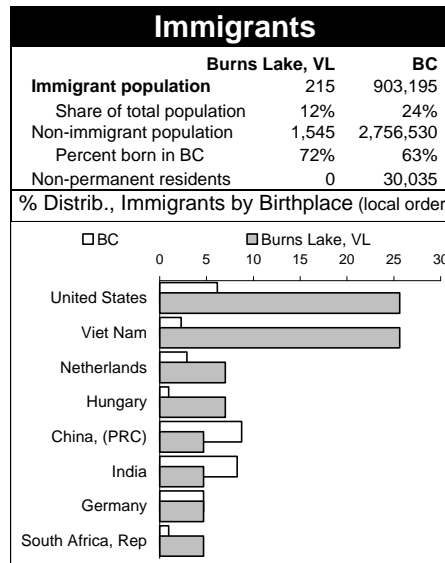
Immigrants

| | Burns Lake, VL | BC |
|---|---|---|
| Immigrant population | 215 | 903,195 |
| Share of total population | 12% | 24% |
| Non-immigrant population | 1,545 | 2,756,530 |
| Percent born in BC | 72% | 63% |
| Non-permanent residents | 0 | 30,035 |

% Distrib., Immigrants by Birthplace (local order

BC
Burns Lake, VL

0 5 10 15 20 25 30

United States
Viet Nam
Netherlands
Hungary
China, (PRC)
India
Germany
South Africa, Rep